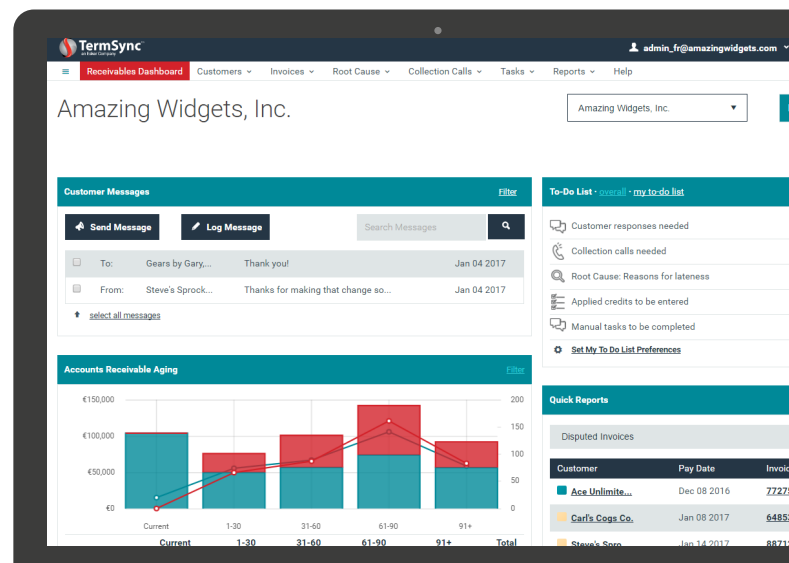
TermSync
an Esker Company

admin_fr@amazingwidgets.com

≡ Receivables Dashboard Customers Invoices Root Cause Collection Calls Tasks Reports Help

Amazing Widgets, Inc.

Amazing Widgets, Inc.

Customer Messages Filter

Send Message Log Message Search Messages

| | | | | |
|---|---|---|---|---|
| | To: | Gears by Gary,... | Thank you! | Jan 04 2017 |
| | From: | Steve's Sprock... | Thanks for making that change so... | Jan 04 2017 |

select all messages

To-Do List · overall · my to-do list

Customer responses needed
Collection calls needed
Root Cause: Reasons for lateness
Applied credits to be entered
Manual tasks to be completed
Set My To Do List Preferences

Accounts Receivable Aging Filter

€150,000
€100,000
€50,000
€0
200
150
100
50
0
Current 1-30 31-60 61-90 91+

Current 1-30 31-60 61-90 91+ Total

Quick Reports

Disputed Invoices

| Customer | Pay Date | Invoi |
|---|---|---|
| Ace Unlimite... | Dec 08 2016 | 7727 |
| Carl's Cogs Co. | Jan 08 2017 | 6485 |
| Steve's Spro... | Jan 14 2017 | 8871 |